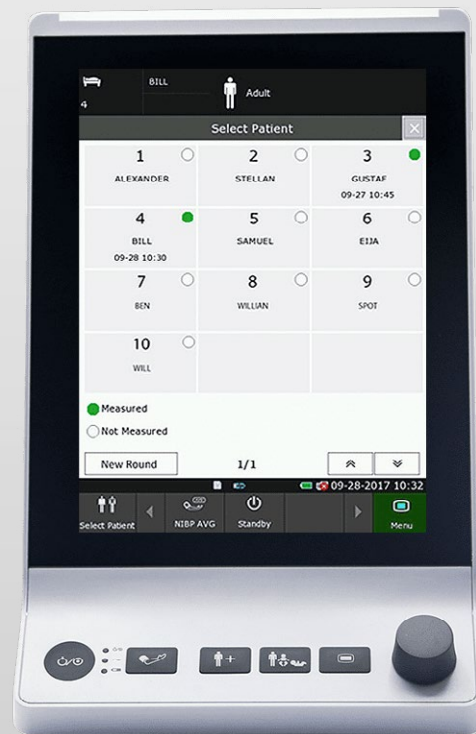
4 BILL Adult

Select Patient

| 1 ALEXANDER | 2 STELLAN | 3 GUSTAF 09-27 10:45 |
|---|---|---|
| 4 BILL 09-28 10:30 | 5 SAMUEL | 6 EIJA |
| 7 BEN | 8 WILLIAN | 9 SPOT |
| 10 WILL | | |

Measured
Not Measured

New Round 1/1

09-28-2017 10:32

Select Patient NIBP AVG Standby Menu